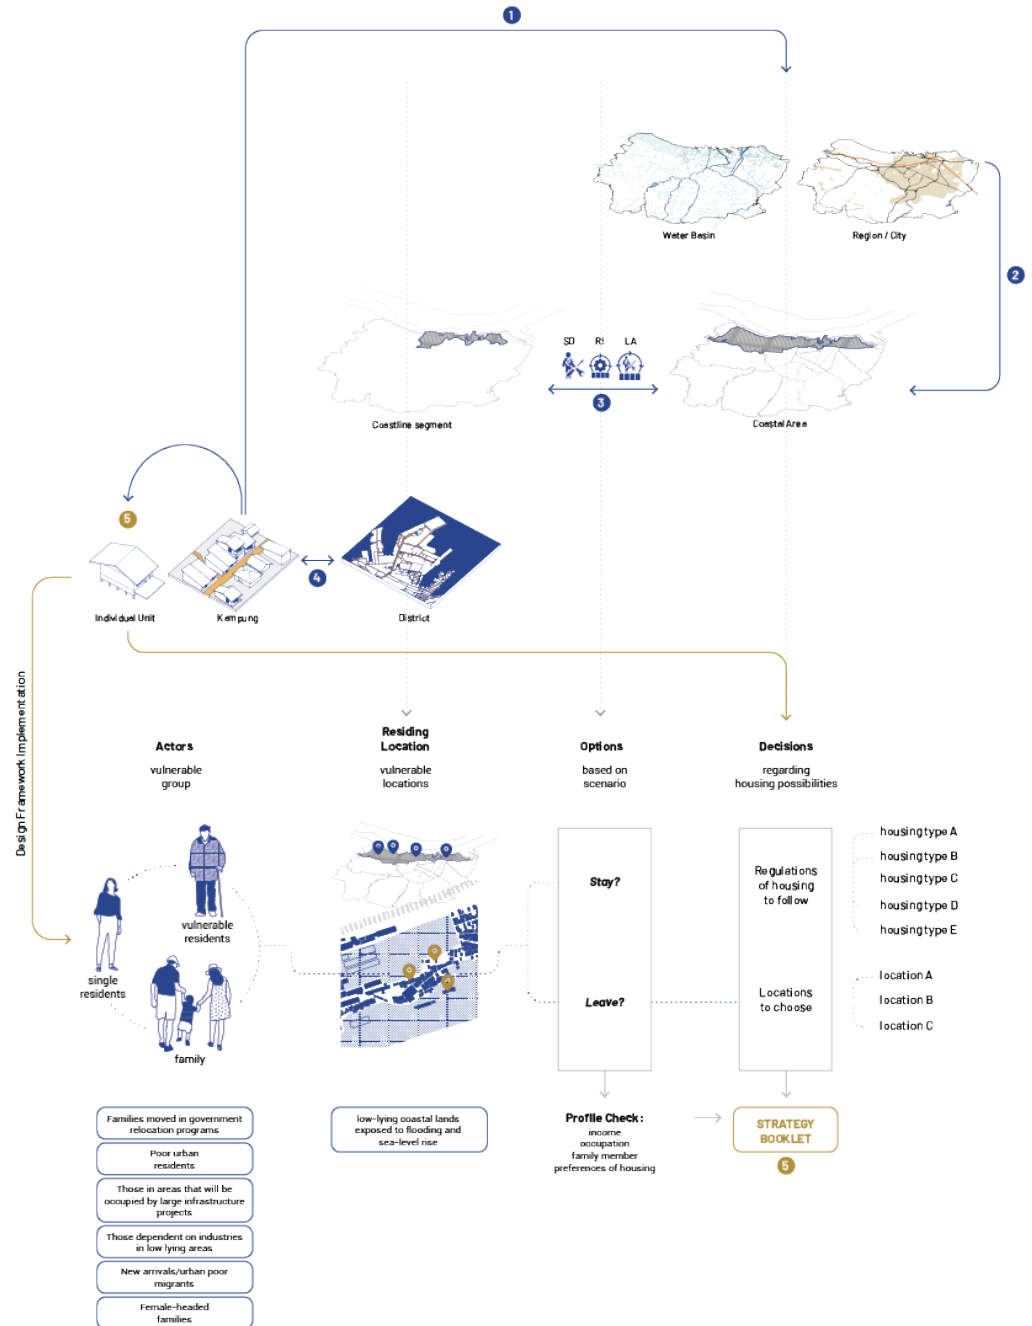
1

Water Basin

Region / City

2

SD R! LA

3

Coastline segment

Coastal Area

5

4

Individual Unit

Kampung

District

Design Framework Implementation

Actors

vulnerable group

Residing Location

vulnerable locations

Options

based on scenario

Decisions

regarding housing possibilities

vulnerable residents

single residents

family

Stay?

Leave?

Regulations of housing to follow

Locations to choose

housingtype A

housingtype B

housingtype C

housingtype D

housingtype E

location A

location B

location C

Families moved in government relocation programs

Poor urban residents

Those in areas that will be occupied by large infrastructure projects

Those dependent on industries in low lying areas

New arrivals/urban poor migrants

Female-headed families

low-lying coastal lands exposed to flooding and sea-level rise

Profile Check:
income
occupation
family member
preferences of housing

STRATEGY BOOKLET

5